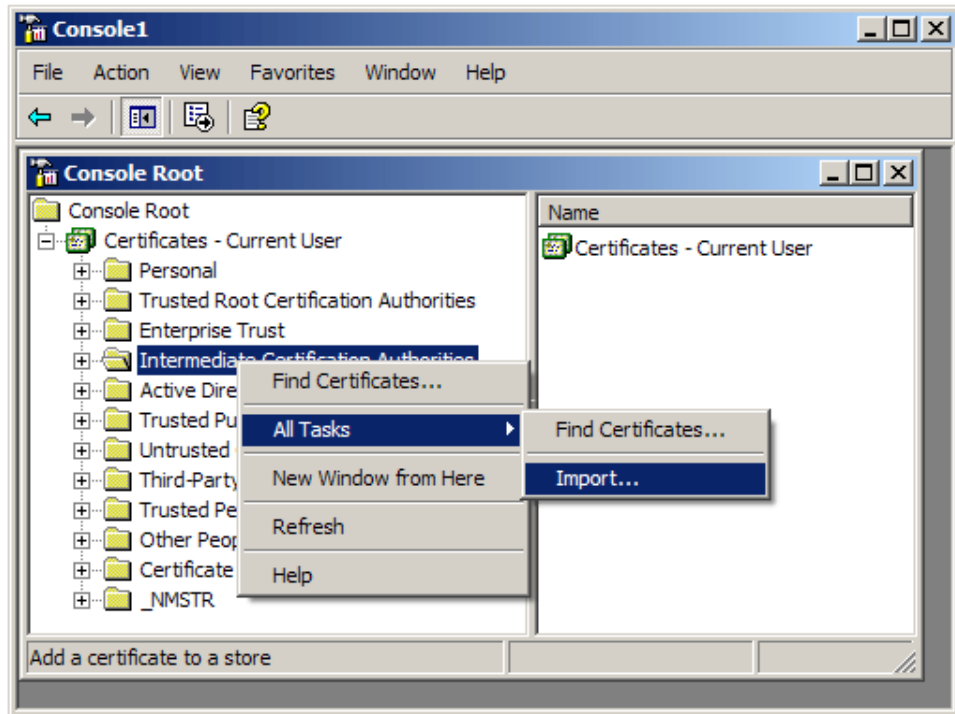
Console1

File Action View Favorites Window Help

Console Root

Console Root
Certificates - Current User
Personal
Trusted Root Certification Authorities
Enterprise Trust
Intermediate Certification Authorities
Active Dire
Trusted Pu
Untrusted
Third-Party
Trusted Pe
Other Peop
Certificate
_NMSTR

Find Certificates...
All Tasks
New Window from Here
Refresh
Help

Find Certificates...
Import...

Name
Certificates - Current User

Add a certificate to a store